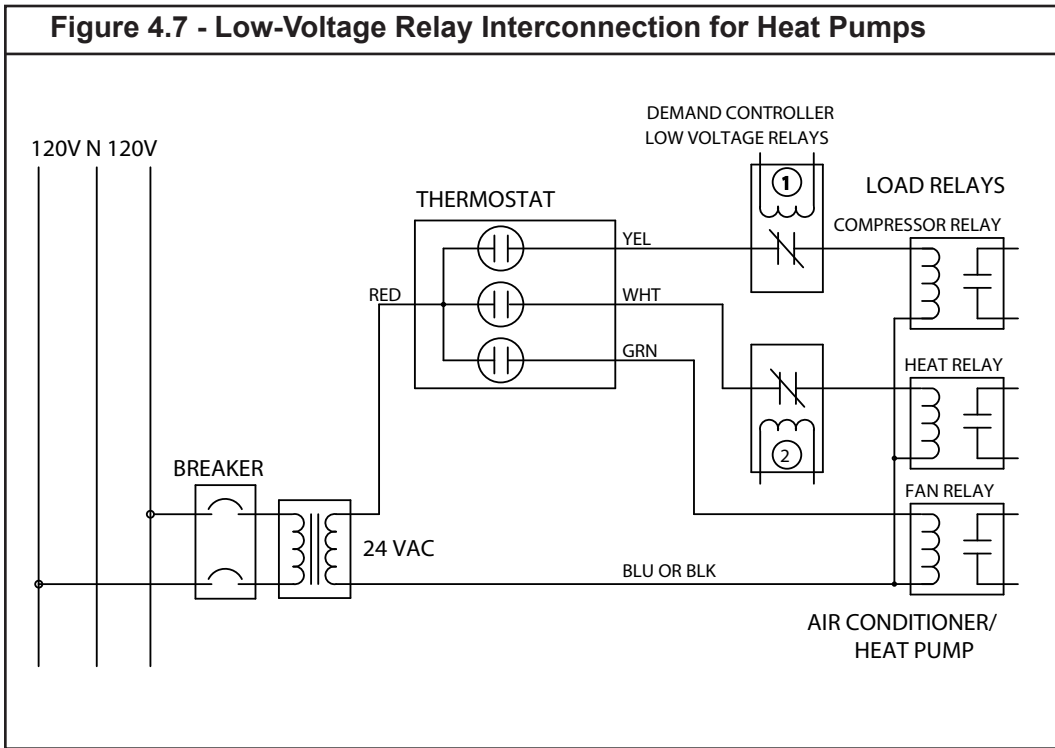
Figure 4.7 - Low-Voltage Relay Interconnection for Heat Pumps

120V N 120V

DEMAND CONTROLLER
LOW VOLTAGE RELAYS

1

LOAD RELAYS

THERMOSTAT

YEL

COMPRESSOR RELAY

RED

WHT

GRN

HEAT RELAY

2

BREAKER

FAN RELAY

24 VAC

BLU OR BLK

AIR CONDITIONER/
HEAT PUMP